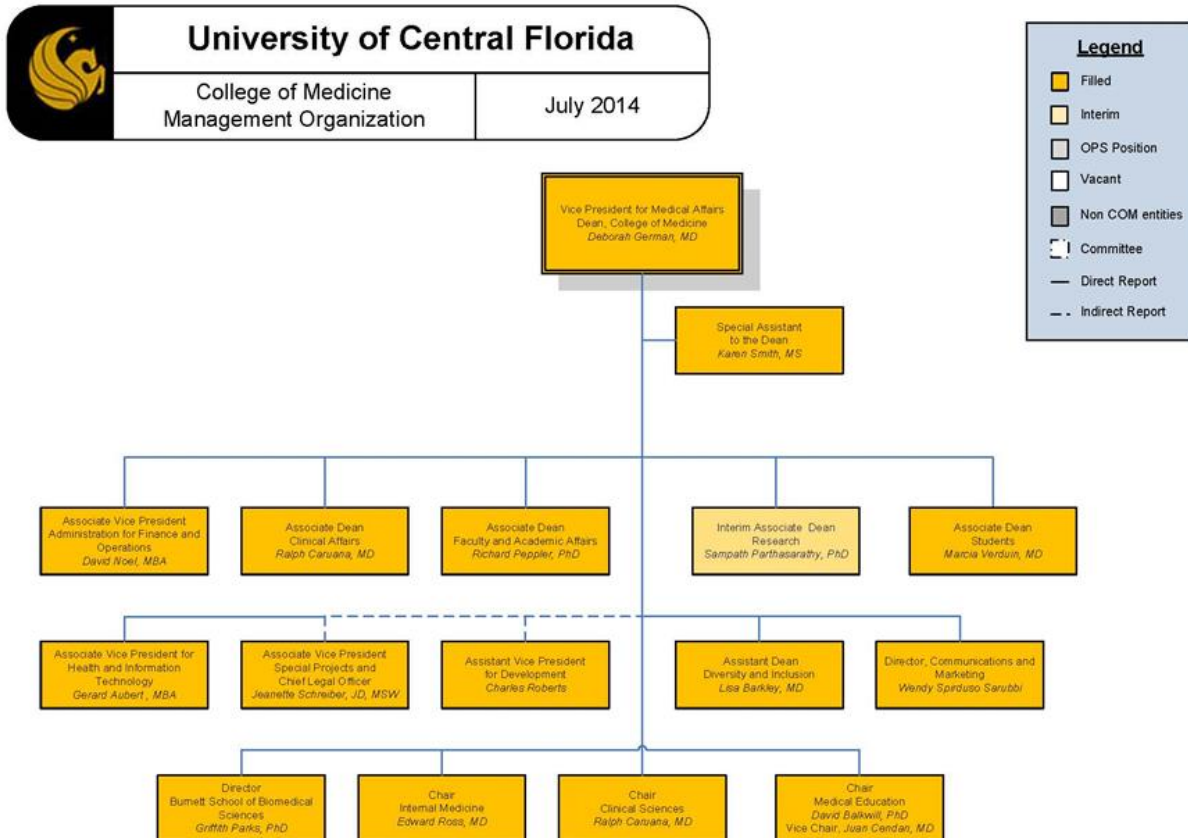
University of Central Florida

College of Medicine Management Organization

July 2014

Legend
Filled
Interim
OPS Position
Vacant
Non COM entities
Committee
Direct Report
Indirect Report

Vice President for Medical Affairs
Dean, College of Medicine
Deborah German, MD

Special Assistant to the Dean
Karen Smith, MS

Associate Vice President Administration for Finance and Operations
David Noel, MBA

Associate Dean Clinical Affairs
Ralph Caruana, MD

Associate Dean Faculty and Academic Affairs
Richard Peppler, PhD

Interim Associate Dean Research
Sampath Parthasarathy, PhD

Associate Dean Students
Marcia Verduin, MD

Associate Vice President for Health and Information Technology
Gerard Aubert , MBA

Associate Vice President Special Projects and Chief Legal Officer
Jeanette Schreiber, JD, MSW

Assistant Vice President for Development
Charles Roberts

Assistant Dean Diversity and Inclusion
Lisa Barkley, MD

Director, Communications and Marketing
Wendy Spirduso Sarubbi

Director
Burnett School of Biomedical Sciences
Griffith Parks, PhD

Chair
Internal Medicine
Edward Ross, MD

Chair
Clinical Sciences
Ralph Caruana, MD

Chair
Medical Education
David Balkwill, PhD
Vice Chair, Juan Cendan, MD